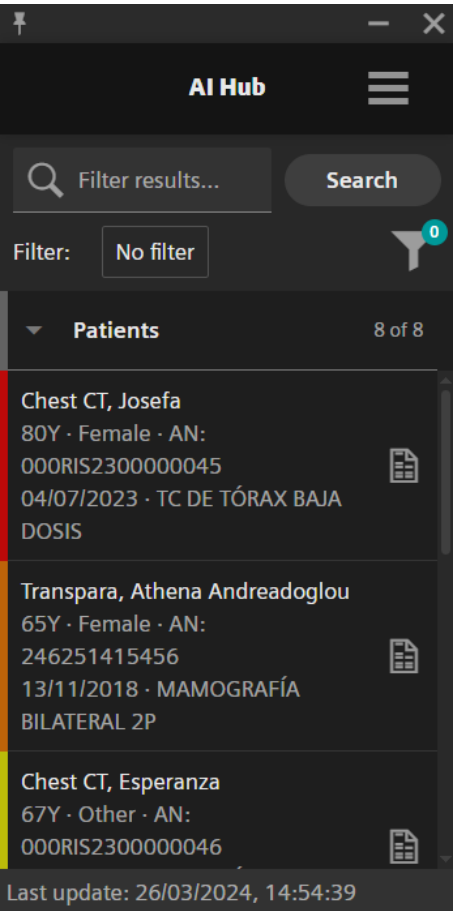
AI Hub

Filter results...

Search

Filter: No filter

0

Patients 8 of 8

Chest CT, Josefa
80Y · Female · AN: 000RIS2300000045
04/07/2023 · TC DE TÓRAX BAJA DOSIS

Transpara, Athena Andreadoglou
65Y · Female · AN: 246251415456
13/11/2018 · MAMOGRAFÍA BILATERAL 2P

Chest CT, Esperanza
67Y · Other · AN: 000RIS2300000046
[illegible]

Last update: 26/03/2024, 14:54:39